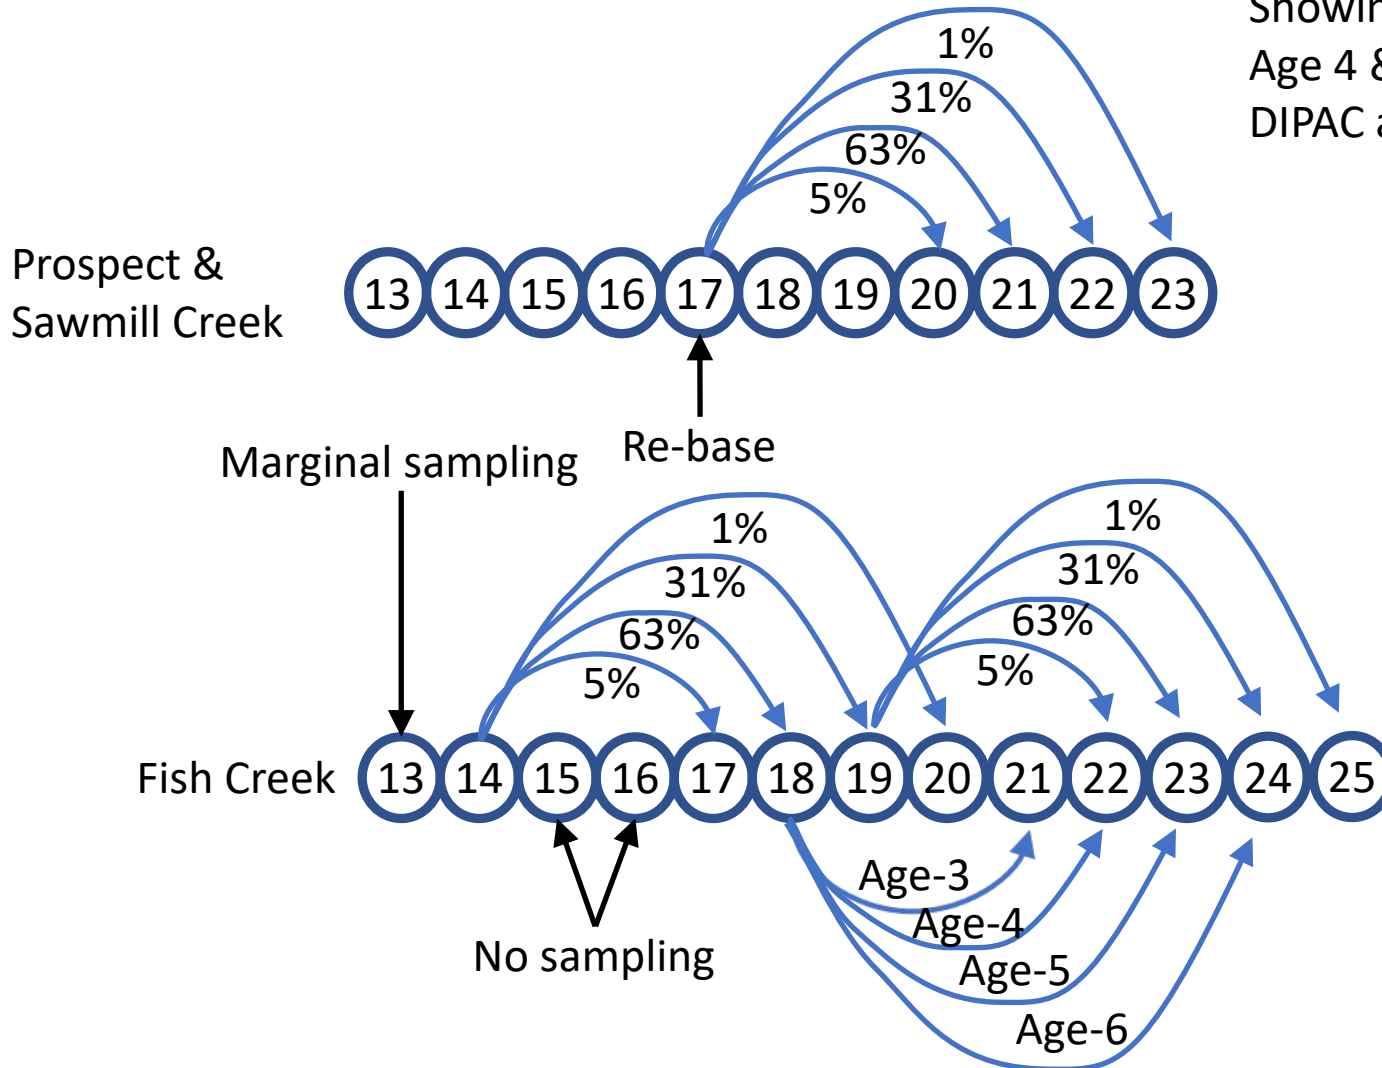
Showi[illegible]
Age 4 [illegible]
DIPAC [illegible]

1%
31%
63%
5%

Prospect & Sawmill Creek

13 14 15 16 17 18 19 20 21 22 23

Re-base

Marginal sampling

1%
31%
63%
5%

1%
31%
63%
5%

Fish Creek

13 14 15 16 17 18 19 20 21 22 23 24 25

Age-3
Age-4
Age-5
Age-6

No sampling